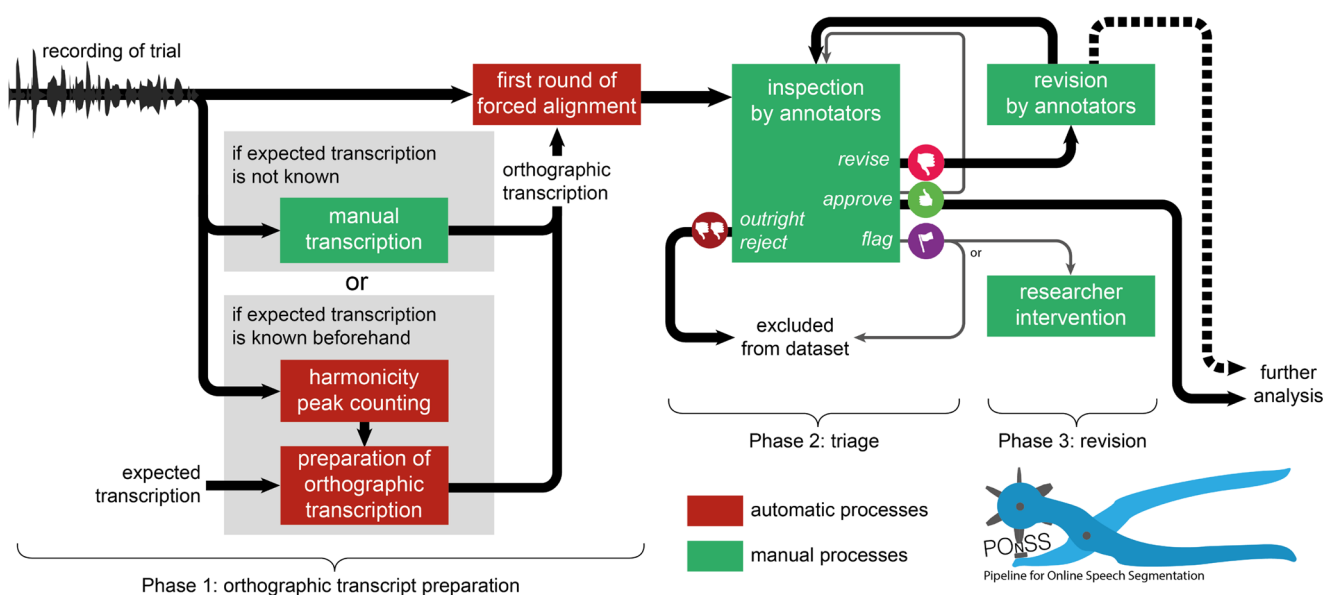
recording of trial

first round of forced alignment

if expected transcription is not known

manual transcription

orthographic transcription

or

if expected transcription is known beforehand

harmonicity peak counting

expected transcription

preparation of orthographic transcription

Phase 1: orthographic transcript preparation

inspection by annotators

revise

approve

outright reject

flag

or

excluded from dataset

revision by annotators

researcher intervention

further analysis

Phase 2: triage

Phase 3: revision

automatic processes

manual processes

PONSS

Pipeline for Online Speech Segmentation